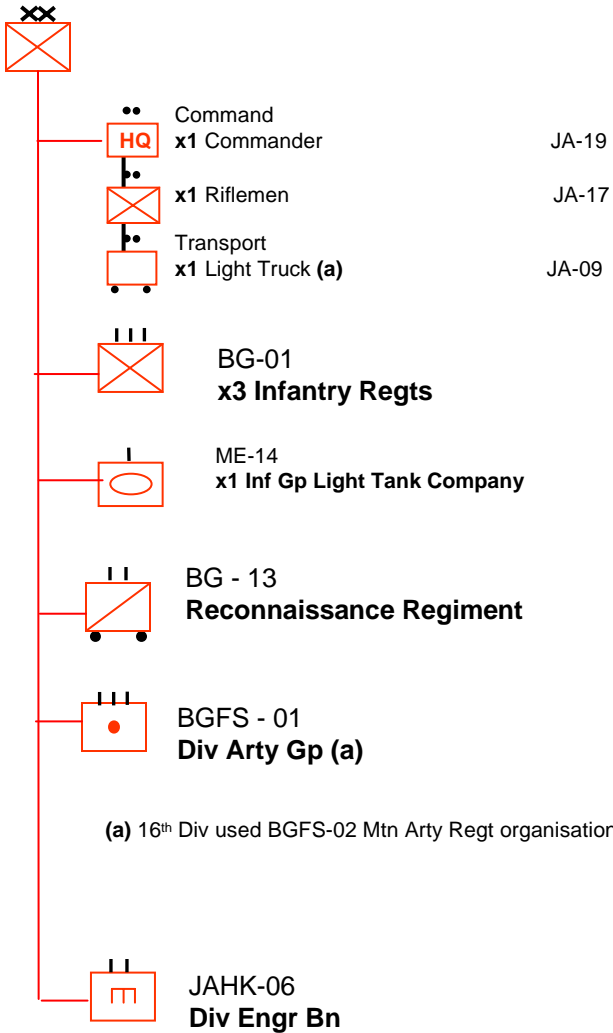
XX

HQ

Command
**x1** Commander JA-19

**x1** Riflemen JA-17

Transport
**x1** Light Truck **(a)** JA-09

III

BG-01
**x3 Infantry Regts**

I

ME-14
**x1 Inf Gp Light Tank Company**

II

BG - 13
**Reconnaissance Regiment**

III

BGFS - 01
**Div Arty Gp (a)**

**(a)** 16$^{th}$ Div used BGFS-02 Mtn Arty Regt organisation

II

JAHK-06
**Div Engr Bn**